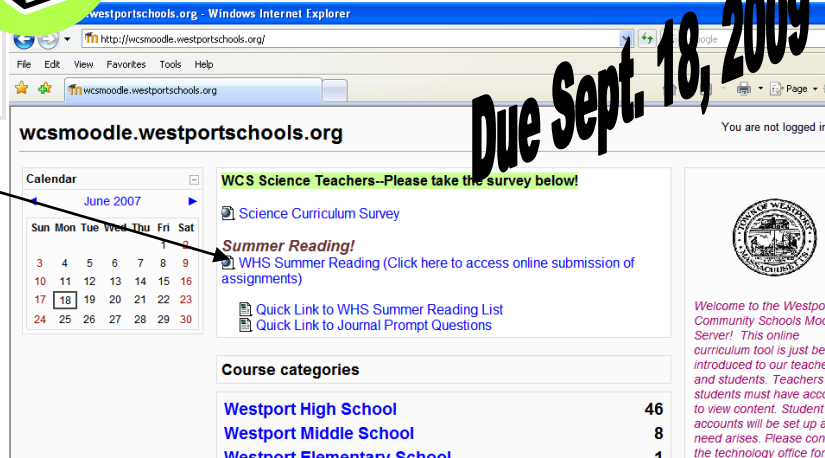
westportschools.org - Windows Internet Explorer

http://wcsmoodle.westportschools.org/

File Edit View Favorites Tools Help

wcsmoodle.westportschools.org

Page

Due Sept. 18, 2009

wcsmoodle.westportschools.org

You are not logged in

Calendar

June 2007

| Sun | Mon | Tue | Wed | Thu | Fri | Sat |
|---|---|---|---|---|---|---|
| | | | | | 1 | 2 |
| 3 | 4 | 5 | 6 | 7 | 8 | 9 |
| 10 | 11 | 12 | 13 | 14 | 15 | 16 |
| 17 | 18 | 19 | 20 | 21 | 22 | 23 |
| 24 | 25 | 26 | 27 | 28 | 29 | 30 |

WCS Science Teachers--Please take the survey below!

Science Curriculum Survey

Summer Reading!

WHS Summer Reading (Click here to access online submission of assignments)

Quick Link to WHS Summer Reading List
Quick Link to Journal Prompt Questions

Course categories

| Westport High School | 46 |
|---|---|
| Westport Middle School | 8 |
| Westport Elementary School | 1 |

Welcome to the Westpor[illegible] Community Schools Moo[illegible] Server! This online curriculum tool is just be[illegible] introduced to our teache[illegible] and students. Teachers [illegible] students must have acc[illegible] to view content. Student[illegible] accounts will be set up a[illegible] need arises. Please con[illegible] the technology office for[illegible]